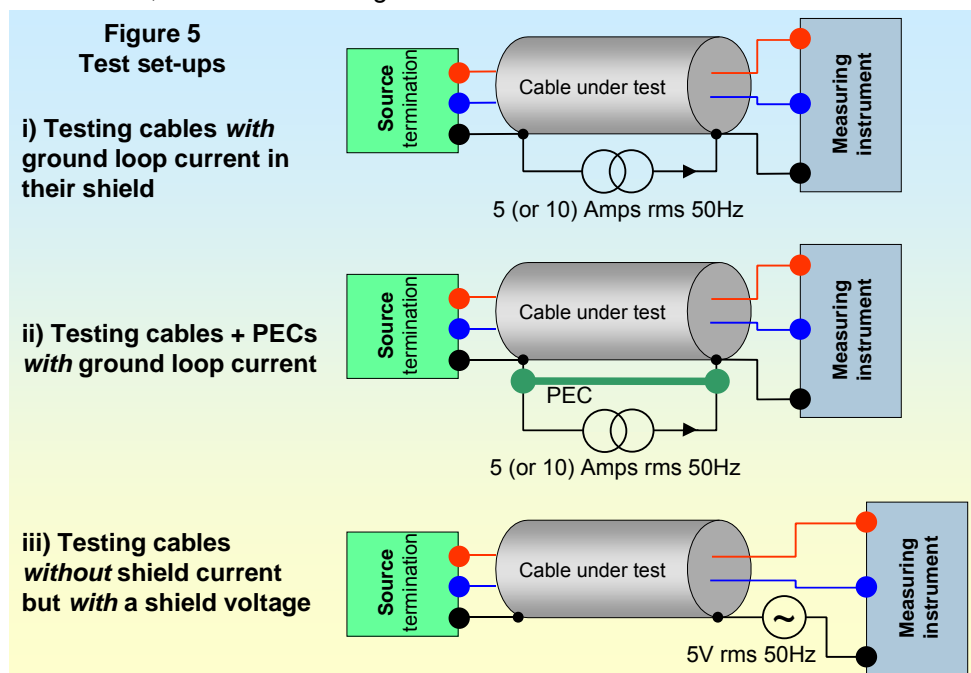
Figure 5
Test set-ups

i) Testing cables *with* ground loop current in their shield

Source termination

Cable under test

Measuring instrument

5 (or 10) Amps rms 50Hz

ii) Testing cables + PECs *with* ground loop current

Source termination

Cable under test

Measuring instrument

PEC

5 (or 10) Amps rms 50Hz

iii) Testing cables *without* shield current but *with* a shield voltage

Source termination

Cable under test

Measuring instrument

~

5V rms 50Hz